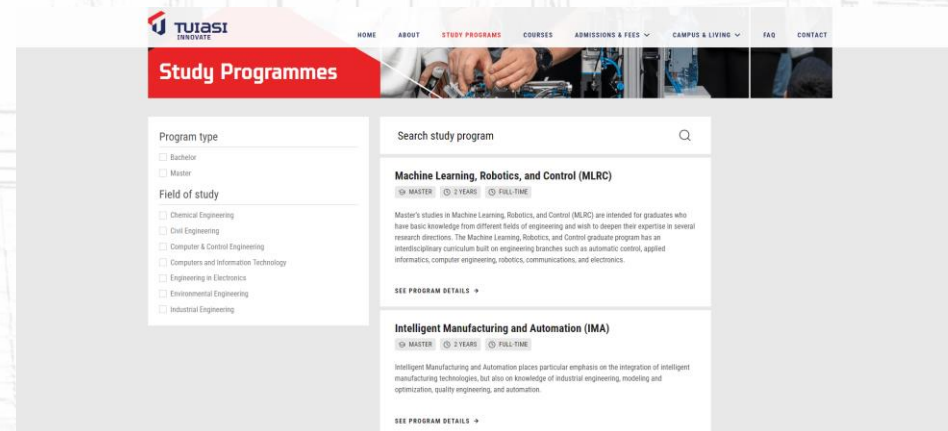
TUIASI
INNOVATE

HOME ABOUT STUDY PROGRAMS COURSES ADMISSIONS & FEES CAMPUS & LIVING FAQ CONTACT

Study Programmes

Program type

Bachelor

Master

Field of study

Chemical Engineering

Civil Engineering

Computer & Control Engineering

Computers and Information Technology

Engineering in Electronics

Environmental Engineering

Industrial Engineering

Search study program

Machine Learning, Robotics, and Control (MLRC)

MASTER 2 YEARS FULL-TIME

Master's studies in Machine Learning, Robotics, and Control (MLRC) are intended for graduates who have basic knowledge from different fields of engineering and wish to deepen their expertise in several research directions. The Machine Learning, Robotics, and Control graduate program has an interdisciplinary curriculum built on engineering branches such as automatic control, applied informatics, computer engineering, robotics, communications, and electronics.

SEE PROGRAM DETAILS →

Intelligent Manufacturing and Automation (IMA)

MASTER 2 YEARS FULL-TIME

Intelligent Manufacturing and Automation places particular emphasis on the integration of intelligent manufacturing technologies, but also on knowledge of industrial engineering, modeling and optimization, quality engineering, and automation.

SEE PROGRAM DETAILS →